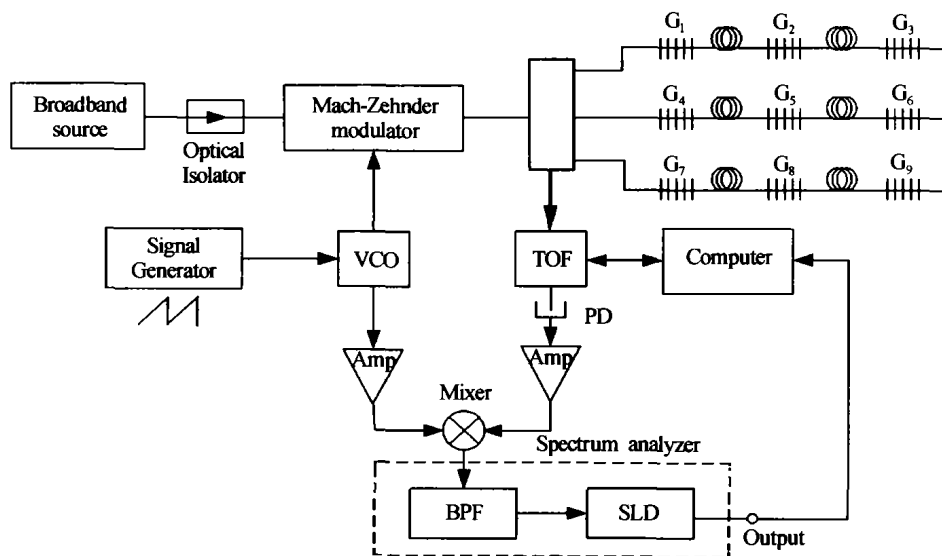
$G_1$ $G_2$ $G_3$

Broadband source

Optical Isolator

Mach-Zehnder modulator

$G_4$ $G_5$ $G_6$

$G_7$ $G_8$ $G_9$

Signal Generator

VCO

TOF

Computer

PD

Amp

Amp

Mixer

Spectrum analyzer

BPF

SLD

Output